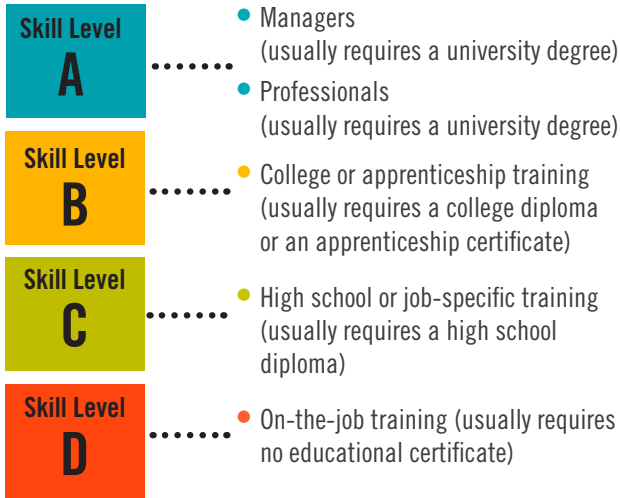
Skill Level
A

Managers (usually requires a university degree)

Professionals (usually requires a university degree)

Skill Level
B

College or apprenticeship training (usually requires a college diploma or an apprenticeship certificate)

Skill Level
C

High school or job-specific training (usually requires a high school diploma)

Skill Level
D

On-the-job training (usually requires no educational certificate)